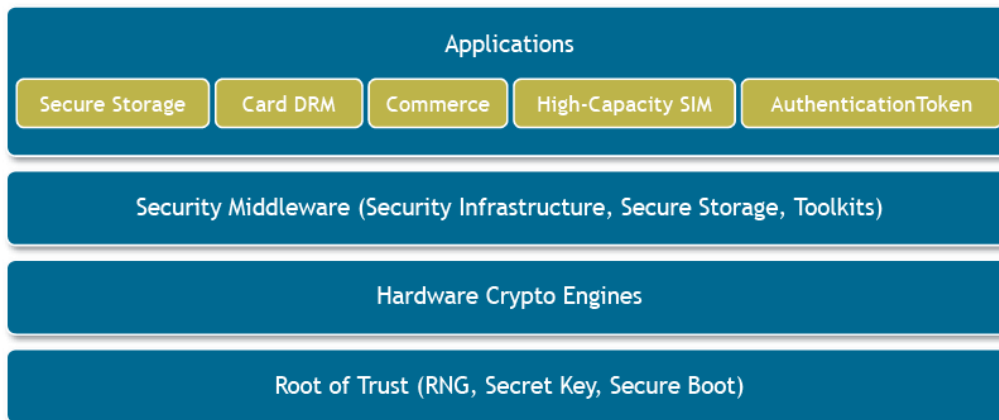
Applications

Secure Storage

Card DRM

Commerce

High-Capacity SIM

AuthenticationToken

Security Middleware (Security Infrastructure, Secure Storage, Toolkits)

Hardware Crypto Engines

Root of Trust (RNG, Secret Key, Secure Boot)